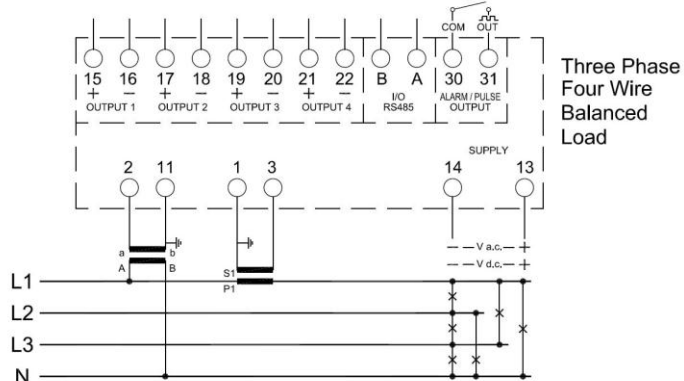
COM OUT

15 16 17 18 19 20 21 22 B A 30 31
+ − + − + − + −
OUTPUT 1 OUTPUT 2 OUTPUT 3 OUTPUT 4 I/O RS485 ALARM / PULSE OUTPUT

Three Phase Four Wire Balanced Load

SUPPLY

2 11 1 3 14 13

a b
A B

S1
P1

— V a.c. — +
— V d.c. — +

L1
L2
L3
N